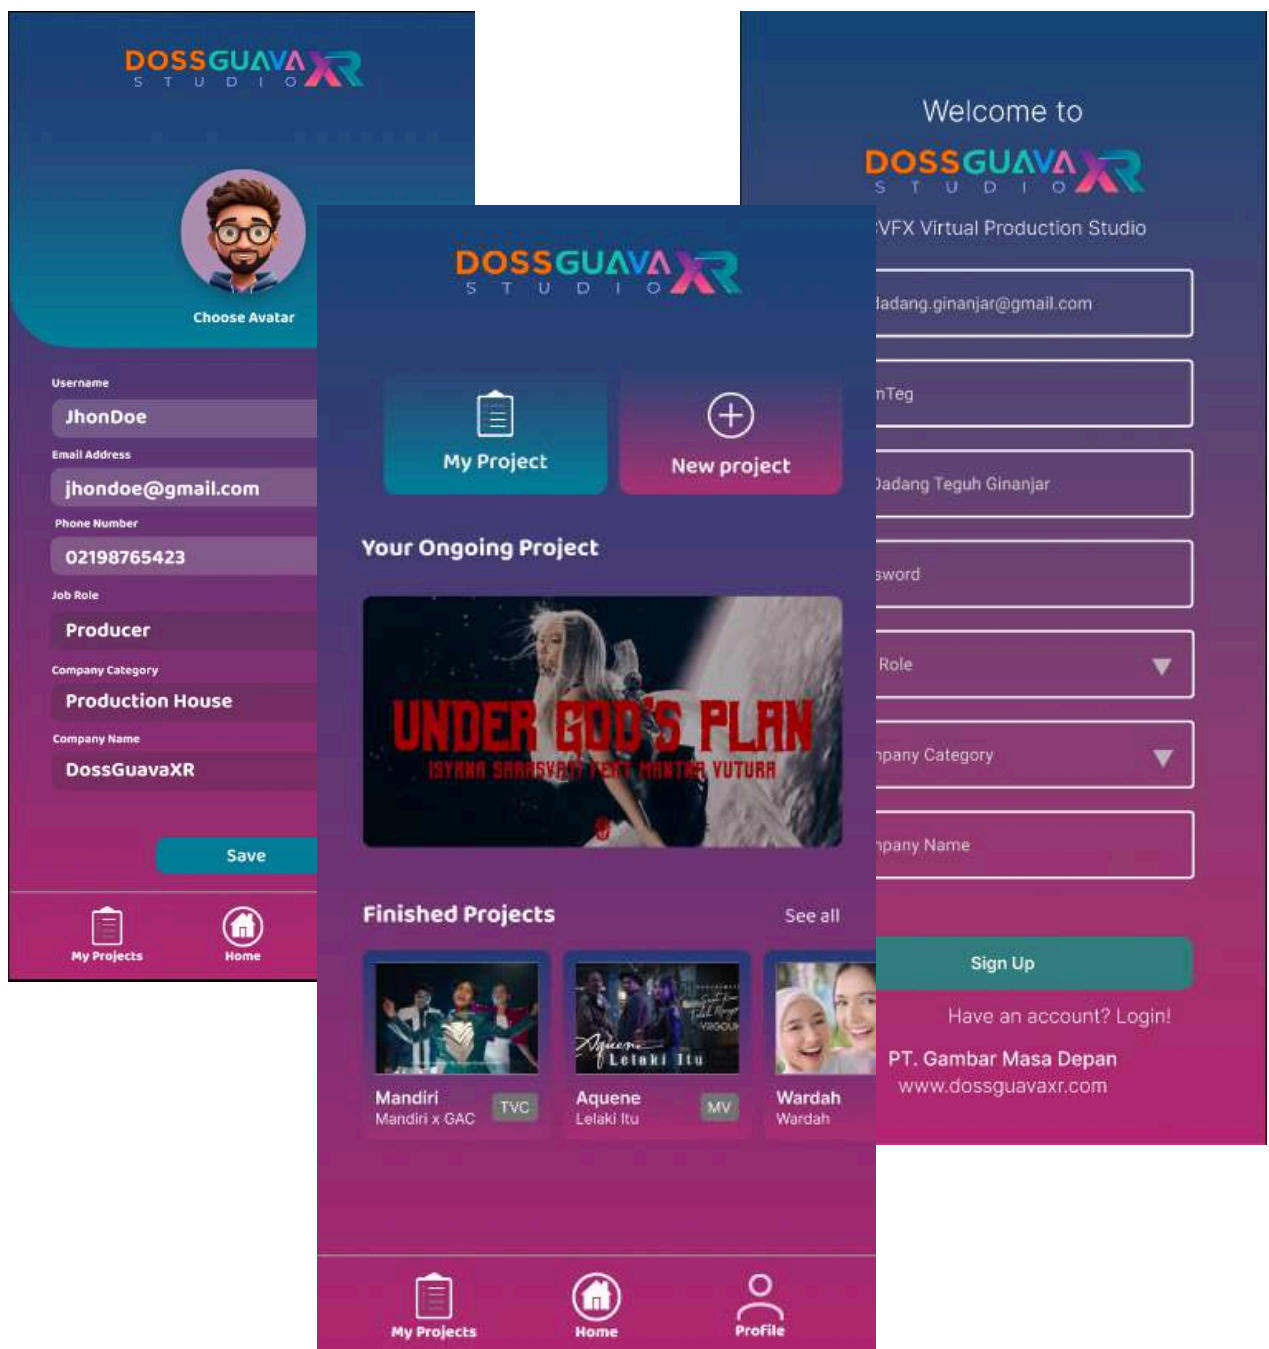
DOSSGUAVA XR STUDIO

Choose Avatar

Username
JhonDoe
Email Address
jhondoe@gmail.com
Phone Number
02198765423
Job Role
Producer
Company Category
Production House
Company Name
DossGuavaXR

Save

My Projects
Home

DOSSGUAVA XR STUDIO

My Project
New project

Your Ongoing Project

UNDER GOD'S PLAN
ISYANA SARASVATI FEAT MANTRA VUTURA

Finished Projects
See all

Mandiri
Mandiri x GAC
TVC

Aquene
Lelaki Itu
MV

Wardah
Wardah

My Projects
Home
Profile

Welcome to
DOSSGUAVA XR STUDIO
VFX Virtual Production Studio

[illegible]adang.ginanjar@gmail.com
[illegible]nTeg
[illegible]adang Teguh Ginanjar
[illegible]sword
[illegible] Role
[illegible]npany Category
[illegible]npany Name

Sign Up
Have an account? Login!
PT. Gambar Masa Depan
www.dossguavaxr.com